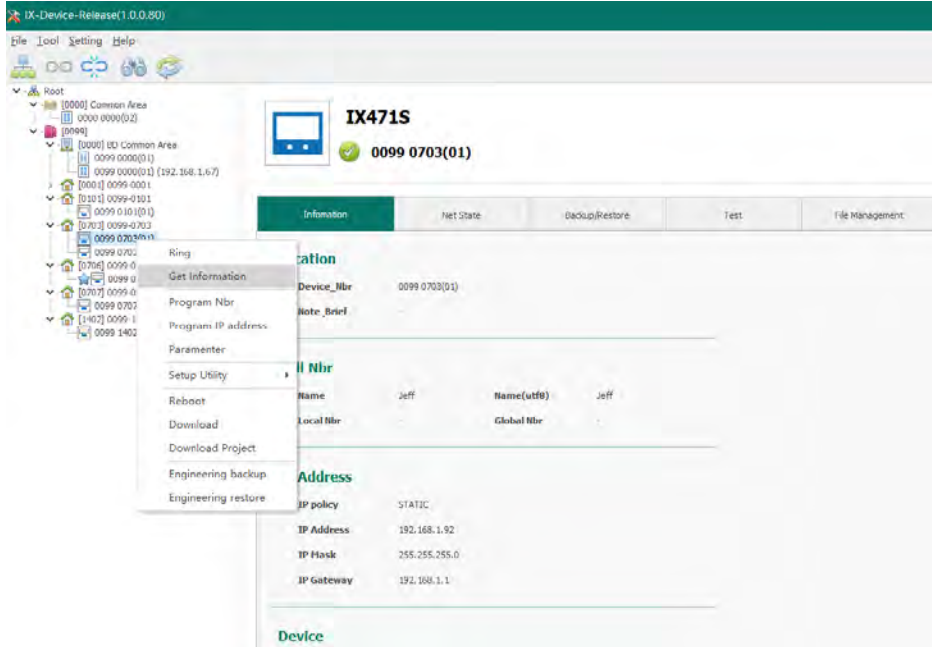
IX-Device-Release(1.0.0.80)

File Tool Setting Help

Root
[0000] Common Area
0000 0000(02)
[0099]
[0000] BD Common Area
0099 0000(01)
0099 0000(01) (192.168.1.67)
[0001] 0099-0001
[0101] 0099-0101
0099 0101(01)
[0703] 0099-0703
0099 0703(01)
0099 0703
[0706] 0099-0
0099 0
[0707] 0099-0
0099 0707
[1402] 0099-1
0099 1402

Ring
Get Information
Program Nbr
Program IP address
Paramenter
Setup Utility
Reboot
Download
Download Project
Engineering backup
Engineering restore

IX471S
0099 0703(01)

Infomation | Net State | Backup/Restore | Test | File Management

cation
Device_Nbr 0099 0703(01)
Note_Brief

ll Nbr
Name Jeff Name(utf8) Jeff
Local Nbr Global Nbr

Address
IP policy STATIC
IP Address 192.168.1.92
IP Mask 255.255.255.0
IP Gateway 192.168.1.1

Device